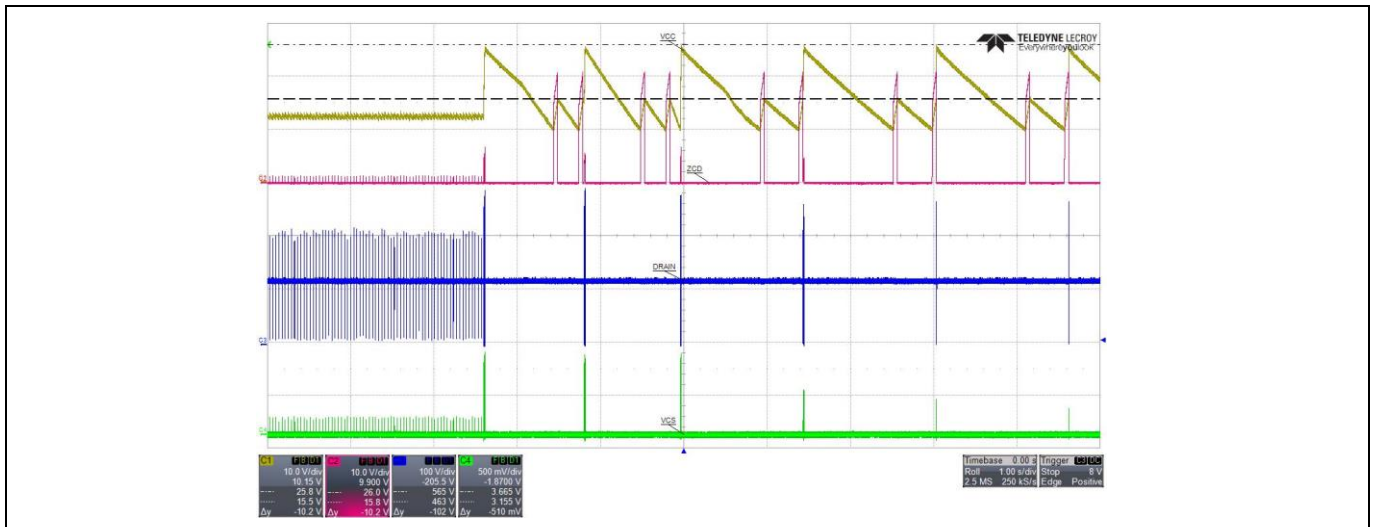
VCC

TELEDYNE LECROY
Everywhereyoulook

ZCD

DRAIN

VCS

C1
10.0 V/div
10.15 V
25.8 V
15.5 V
Δy -10.2 V

C2
10.0 V/div
9.900 V
26.0 V
15.8 V
Δy -10.2 V

C3
100 V/div
-205.5 V
565 V
463 V
Δy -102 V

C4
500 mV/div
-1.8700 V
3.665 V
3.155 V
Δy -510 mV

Timebase 0.00 s
Roll 1.00 s/div
2.5 MS 250 kS/s

Trigger C3 DC
Stop 8 V
Edge Positive